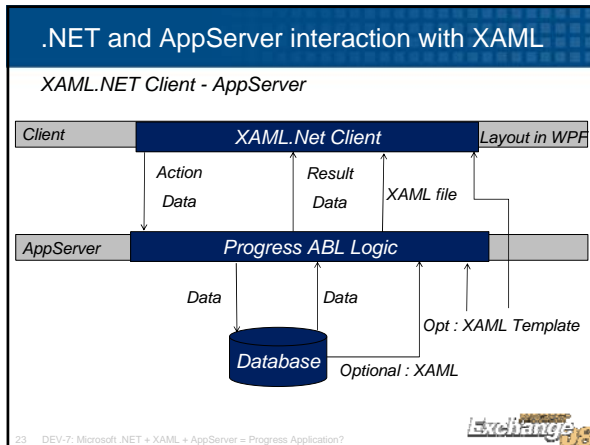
.NET and AppServer interaction with XAML

XAML.NET Client - AppServer

Client

XAML.Net Client

Layout in WPF

Action Data

Result Data

XAML file

AppServer

Progress ABL Logic

Data

Data

Opt : XAML Template

Database

Optional : XAML

23 DEV-7: Microsoft .NET + XAML + AppServer = Progress Application?

Exchange